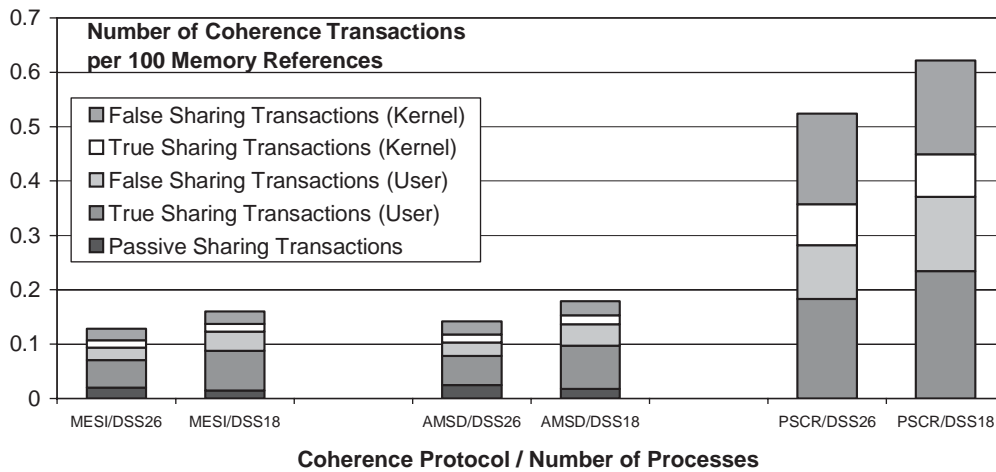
Number of Coherence Transactions per 100 Memory References

0.7
0.6
0.5
0.4
0.3
0.2
0.1
0

False Sharing Transactions (Kernel)
True Sharing Transactions (Kernel)
False Sharing Transactions (User)
True Sharing Transactions (User)
Passive Sharing Transactions

MESI/DSS26
MESI/DSS18
AMSD/DSS26
AMSD/DSS18
PSCR/DSS26
PSCR/DSS18

Coherence Protocol / Number of Processes